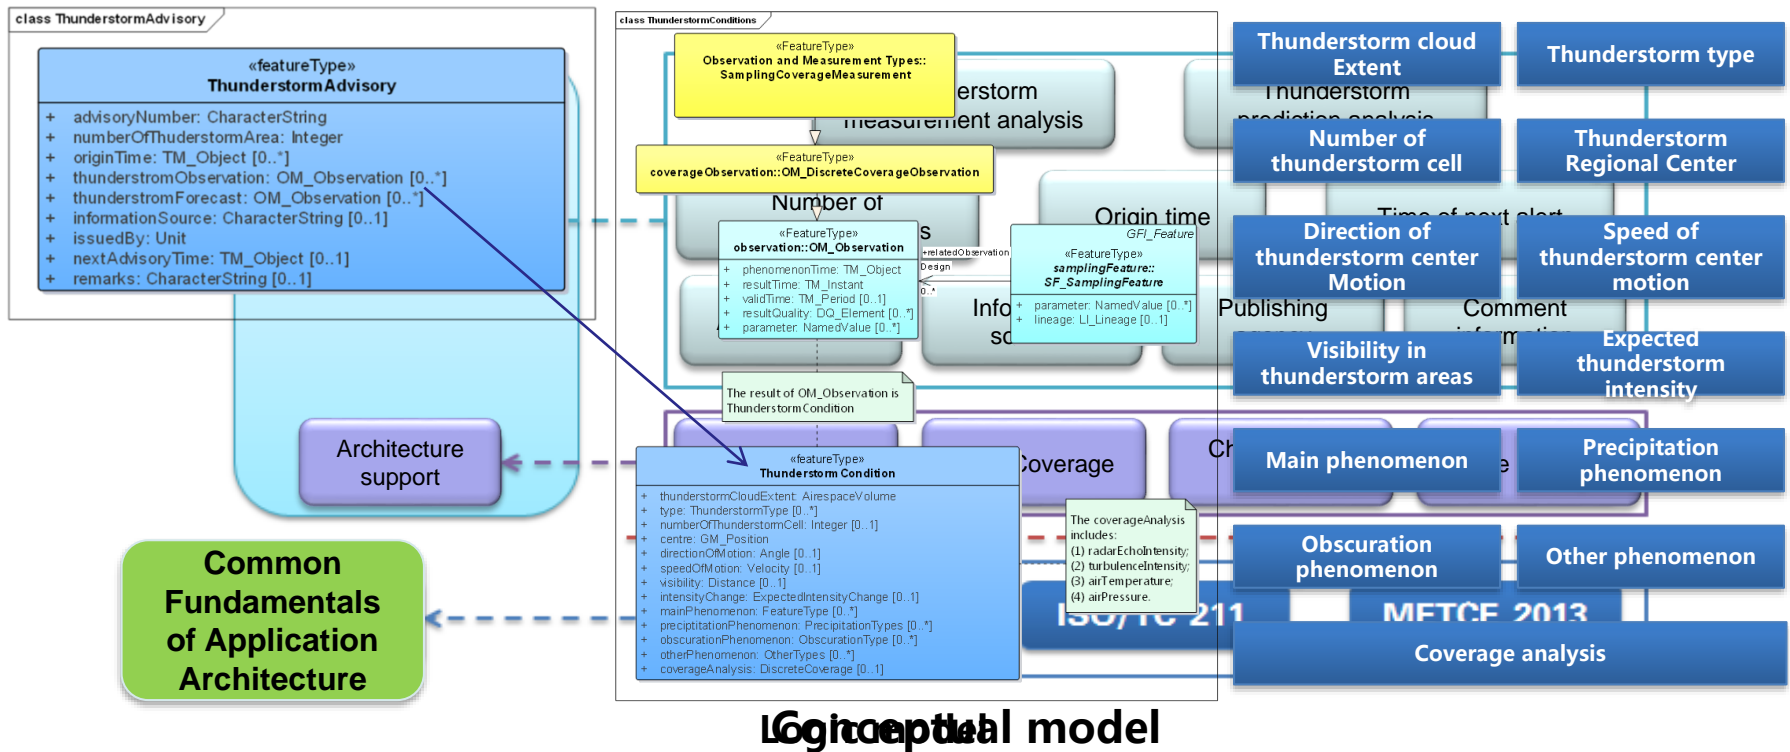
class ThunderstormAdvisory

«featureType»
ThunderstormAdvisory

+ advisoryNumber: CharacterString
+ numberOfThudnerstormArea: Integer
+ originTime: TM_Object [0..*]
+ thunderstromObservation: OM_Observation [0..*]
+ thunderstromForecast: OM_Observation [0..*]
+ informationSource: CharacterString [0..1]
+ issuedBy: Unit
+ nextAdvisoryTime: TM_Object [0..1]
+ remarks: CharacterString [0..1]

Architecture support

Common Fundamentals of Application Architecture

class ThunderstormConditions

«FeatureType»
Observation and Measurement Types::SamplingCoverageMeasurement

«FeatureType»
coverageObservation::OM_DiscreteCoverageObservation

«FeatureType»
observation::OM_Observation

+ phenomenonTime: TM_Object
+ resultTime: TM_Instant
+ validTime: TM_Period [0..1]
+ resultQuality: DQ_Element [0..*]
+ parameter: NamedValue [0..*]

+relatedObservation
Deagn
0..*

GFI_Feature
«FeatureType»
samplingFeature::SF_SamplingFeature

+ parameter: NamedValue [0..*]
+ lineage: LI_Lineage [0..1]

The result of OM_Observation is ThunderstormCondition

«featureType»
Thunderstorm Condition

+ thunderstormCloudExtent: AirespaceVolume
+ type: ThunderstormType [0..*]
+ numberOfThunderstormCell: Integer [0..1]
+ centre: GM_Position
+ directionOfMotion: Angle [0..1]
+ speedOfMotion: Velocity [0..1]
+ visibility: Distance [0..1]
+ intensityChange: ExpectedIntensityChange [0..1]
+ mainPhenomenon: FeatureType [0..*]
+ preciptitationPhenomenon: PrecipitationTypes [0..*]
+ obscurationPhenomenon: ObscurationType [0..*]
+ otherPhenomenon: OtherTypes [0..*]
+ coverageAnalysis: DiscreteCoverage [0..1]

The coverageAnalysis includes:
(1) radarEchoIntensity;
(2) turbulenceIntensity;
(3) airTemperature;
(4) airPressure.

erstorm measurement analysis
Thunderstorm prediction analysis
Number of
Origin time
Time of next alert
Info
Publishing
Comment
Coverage
Ch
ISO/TC 211
METCE 2013

Thunderstorm cloud Extent
Thunderstorm type
Number of thunderstorm cell
Thunderstorm Regional Center
Direction of thunderstorm center Motion
Speed of thunderstorm center motion
Visibility in thunderstorm areas
Expected thunderstorm intensity
Main phenomenon
Precipitation phenomenon
Obscuration phenomenon
Other phenomenon
Coverage analysis

Logical model
Conceptual model